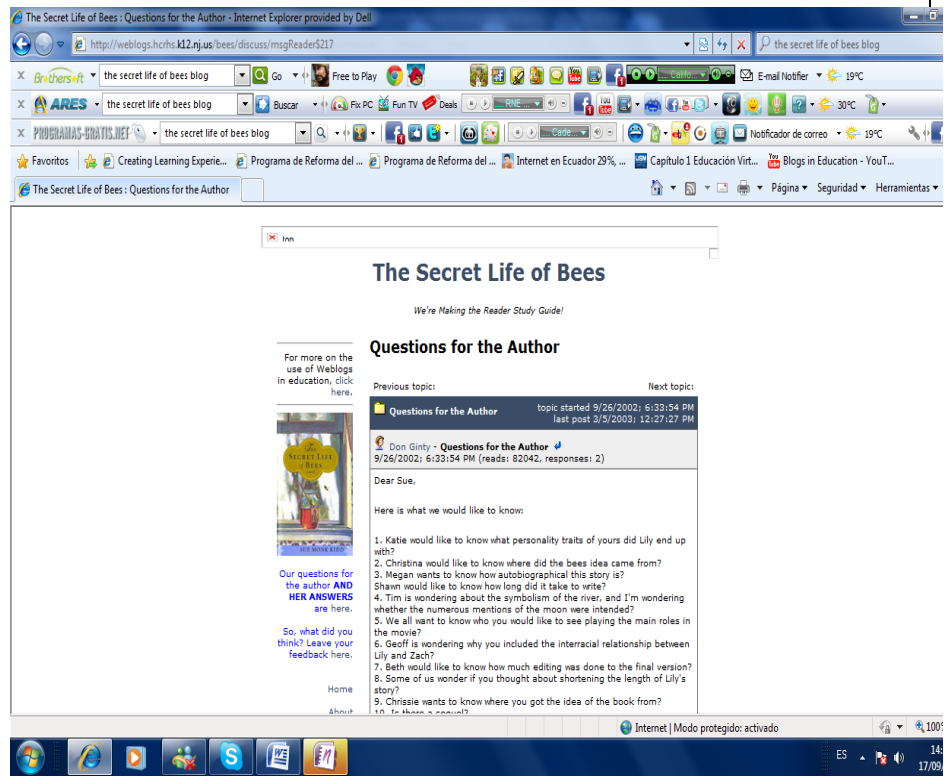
The Secret Life of Bees : Questions for the Author - Internet Explorer provided by Dell

http://weblogs.hcrhs.k12.nj.us/bees/discuss/msgReader$217

the secret life of bees blog

Brothersoft the secret life of bees blog Go Free to Play E-mail Notifier 19ºC

ARES the secret life of bees blog Buscar Fix PC Fun TV Deals RNE 30ºC

PROGRAMAS-GRATIS.NET the secret life of bees blog Cade... Notificador de correo 19ºC

Favoritos Creating Learning Experie... Programa de Reforma del ... Programa de Reforma del ... Internet en Ecuador 29%, ... Capítulo 1 Educación Virt... Blogs in Education - YouT...

The Secret Life of Bees : Questions for the Author

Página Seguridad Herramientas

top

The Secret Life of Bees

We're Making the Reader Study Guide!

For more on the use of Weblogs in education, click here.

Our questions for the author AND HER ANSWERS are here.

So, what did you think? Leave your feedback here.

Home

About

Questions for the Author

Previous topic:

Next topic:

Questions for the Author

topic started 9/26/2002; 6:33:54 PM
last post 3/5/2003; 12:27:27 PM

Don Ginty - Questions for the Author
9/26/2002; 6:33:54 PM (reads: 82042, responses: 2)

Dear Sue,

Here is what we would like to know:

1. Katie would like to know what personality traits of yours did Lily end up with?
2. Christina would like to know where did the bees idea came from?
3. Megan wants to know how autobiographical this story is?
Shawn would like to know how long did it take to write?
4. Tim is wondering about the symbolism of the river, and I'm wondering whether the numerous mentions of the moon were intended?
5. We all want to know who you would like to see playing the main roles in the movie?
6. Geoff is wondering why you included the interracial relationship between Lily and Zach?
7. Beth would like to know how much editing was done to the final version?
8. Some of us wonder if you thought about shortening the length of Lily's story?
9. Chrissie wants to know where you got the idea of the book from?
10. Is there a sequel?

Internet | Modo protegido: activado

100%

ES

14:
17/09